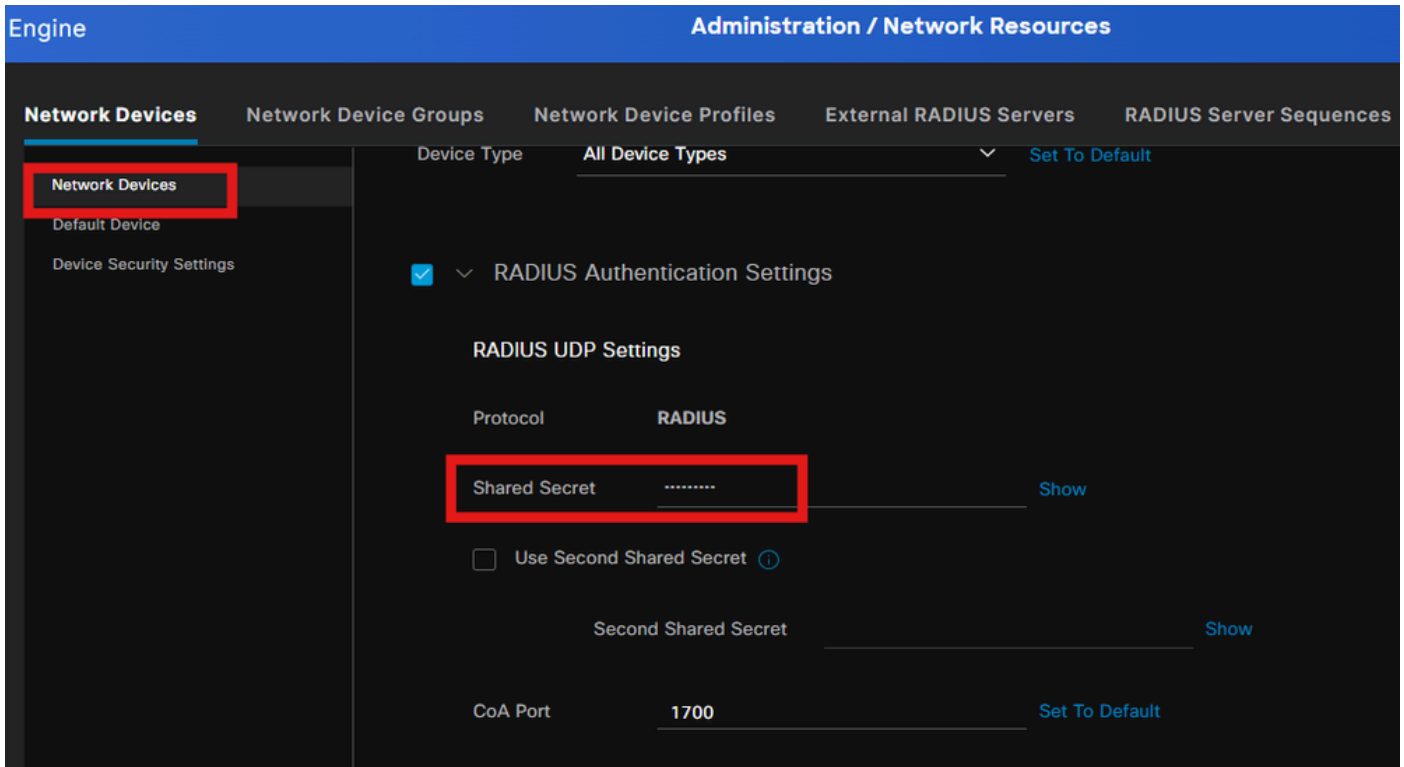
Engine

Administration / Network Resources

Network Devices
Network Device Groups
Network Device Profiles
External RADIUS Servers
RADIUS Server Sequences

Network Devices
Default Device
Device Security Settings

Device Type
All Device Types
Set To Default

RADIUS Authentication Settings

RADIUS UDP Settings

Protocol RADIUS

Shared Secret ·········· Show

Use Second Shared Secret

Second Shared Secret Show

CoA Port 1700 Set To Default